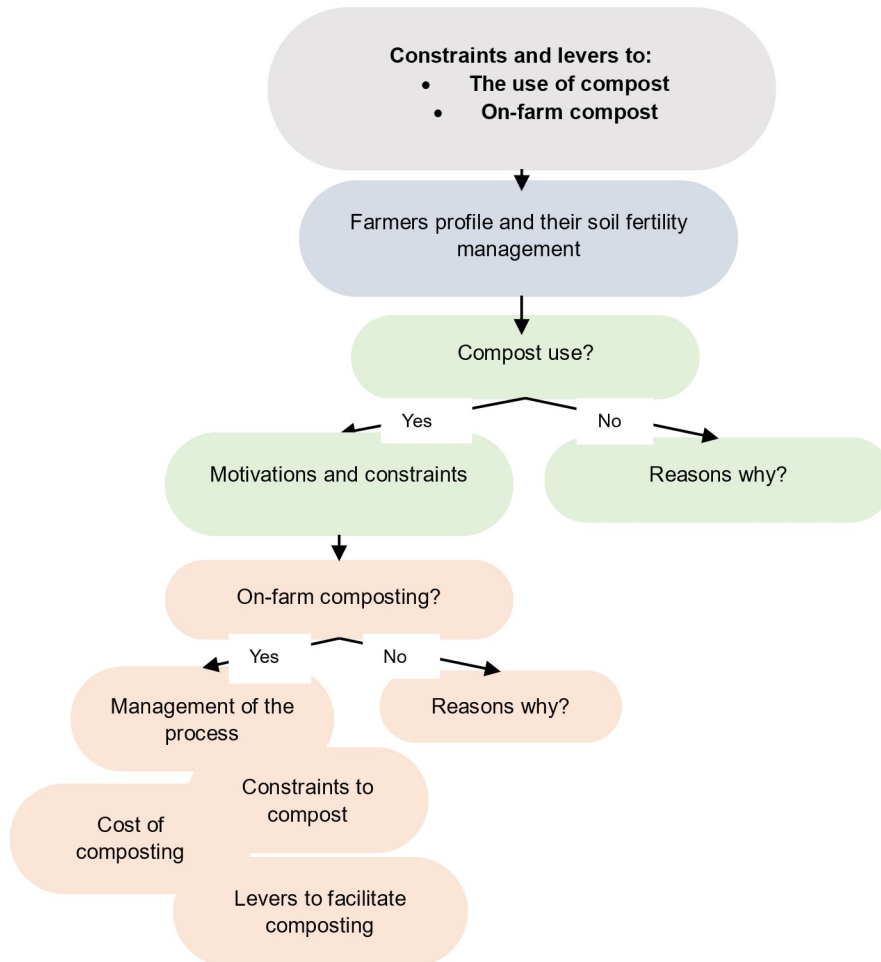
**Constraints and levers to:**
- **The use of compost**
- **On-farm compost**

Farmers profile and their soil fertility management

Compost use?

Yes

No

Motivations and constraints

Reasons why?

On-farm composting?

Yes

No

Management of the process

Reasons why?

Constraints to compost

Cost of composting

Levers to facilitate composting